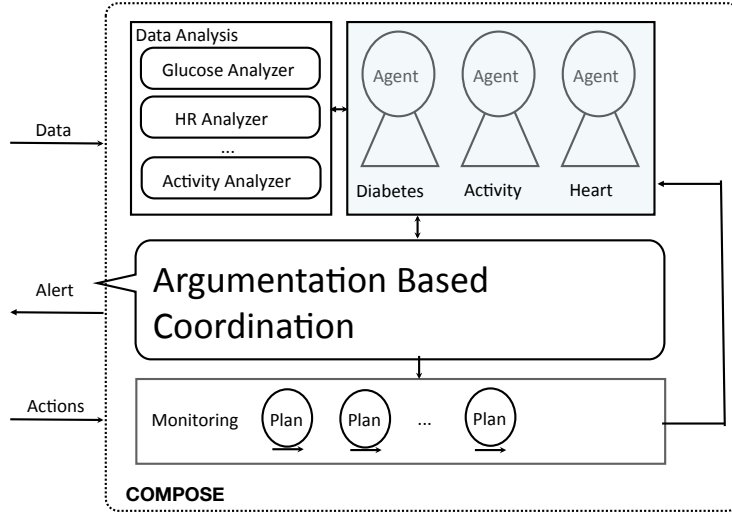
Data Analysis
Glucose Analyzer
HR Analyzer
...
Activity Analyzer

Agent
Agent
Agent
Diabetes
Activity
Heart

Data

Alert

Argumentation Based Coordination

Actions

Monitoring
Plan
Plan
...
Plan

COMPOSE